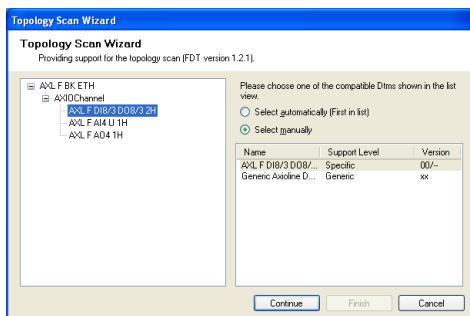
Topology Scan Wizard

Topology Scan Wizard
Providing support for the topology scan (FDT version 1.2.1).

AXL F BK ETH
AXIOChannel
AXL F DI8/3 DO8/3 2H
AXL F AI4 U 1H
AXL F AO4 1H

Please choose one of the compatible Dtms shown in the list view.

Select automatically (First in list)

Select manually

| Name | Support Level | Version |
|---|---|---|
| AXL F DI8/3 DO8/... | Specific | 00/-- |
| Generic Axioline D... | Generic | xx |

Continue Finish Cancel